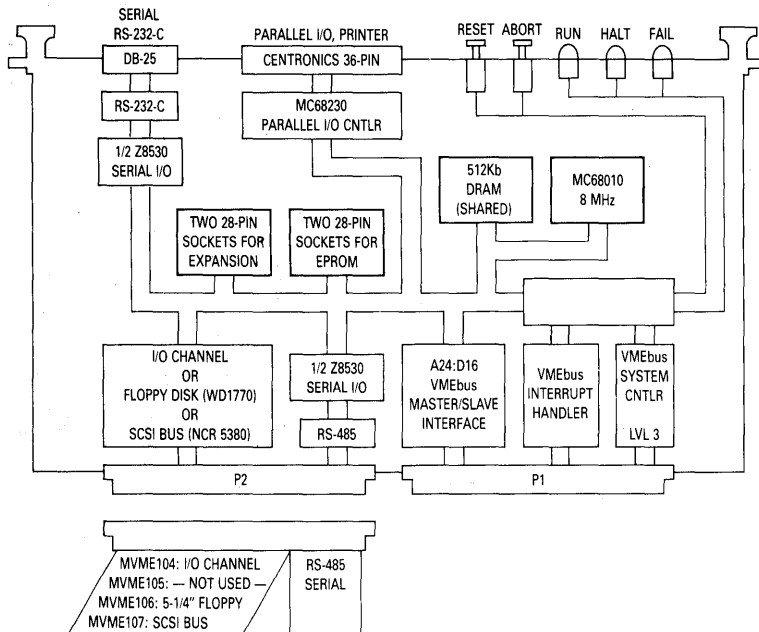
SERIAL
RS-232-C

DB-25

PARALLEL I/O, PRINTER

CENTRONICS 36-PIN

RESET ABORT RUN HALT FAIL

RS-232-C

MC68230
PARALLEL I/O CNTLR

1/2 Z8530
SERIAL I/O

512Kb
DRAM
(SHARED)

MC68010
8 MHz

TWO 28-PIN
SOCKETS FOR
EXPANSION

TWO 28-PIN
SOCKETS FOR
EPROM

I/O CHANNEL
OR
FLOPPY DISK (WD1770)
OR
SCSI BUS (NCR 5380)

1/2 Z8530
SERIAL I/O

RS-485

A24:D16
VMEbus
MASTER/SLAVE
INTERFACE

VMEbus
INTERRUPT
HANDLER

VMEbus
SYSTEM
CNTLR

LVL 3

P2

P1

MVME104: I/O CHANNEL
MVME105: — NOT USED —
MVME106: 5-1/4" FLOPPY
MVME107: SCSI BUS

RS-485
SERIAL